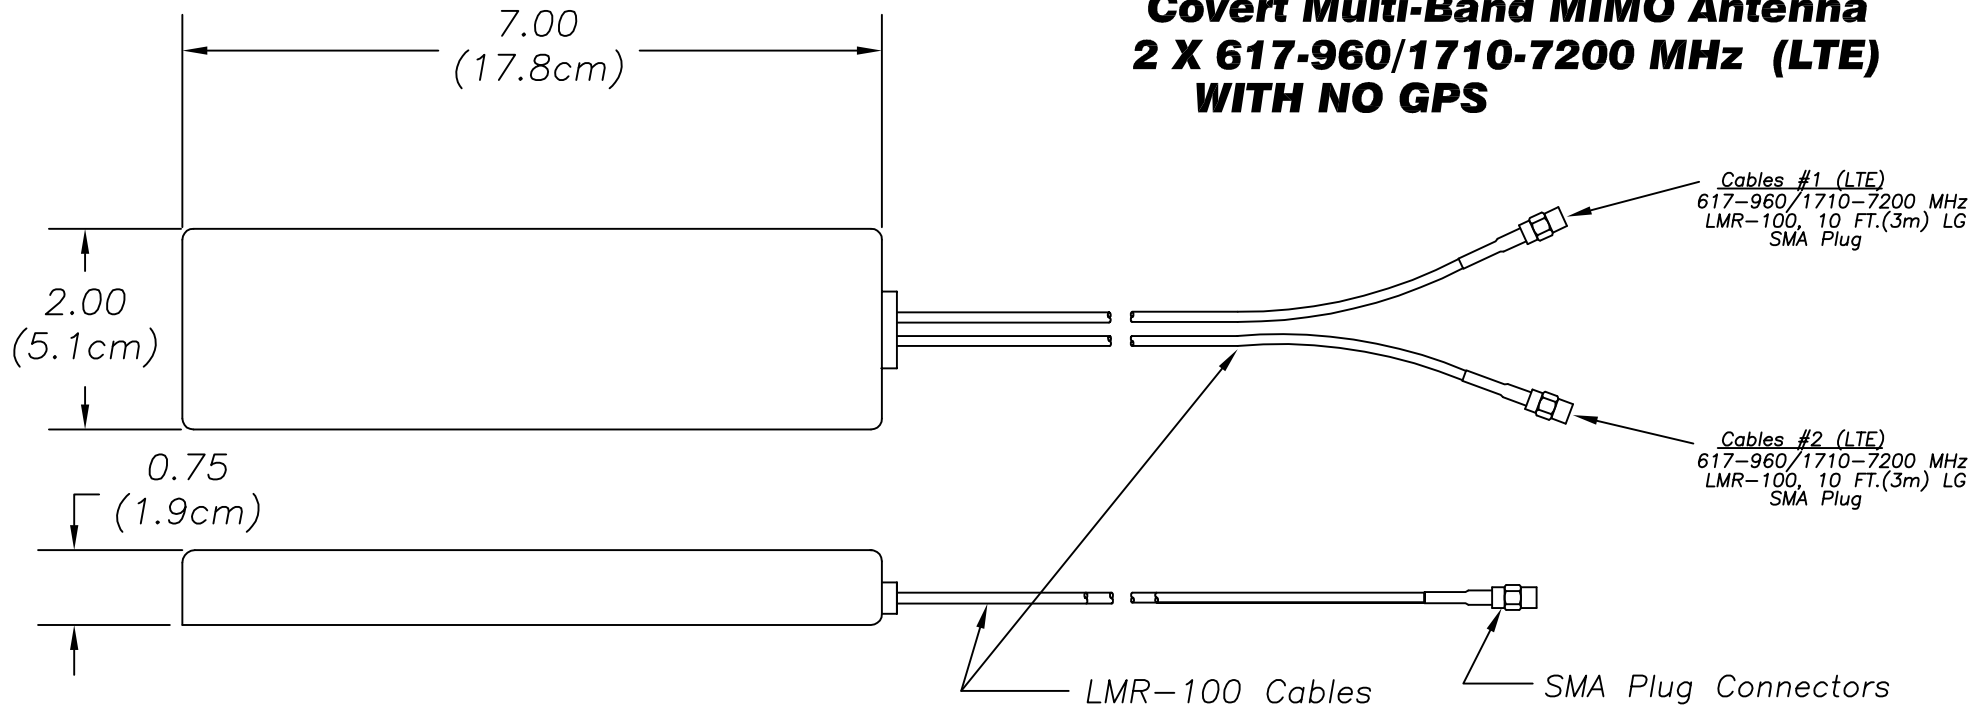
7.00
(17.8cm)

Covert Multi-Band MIMO Antenna
2 X 617-960/1710-7200 MHz (LTE)
WITH NO GPS

Cables #1 (LTE)
617–960/1710–7200 MHz
LMR–100, 10 FT.(3m) LG
SMA Plug

2.00
(5.1cm)

Cables #2 (LTE)
617–960/1710–7200 MHz
LMR–100, 10 FT.(3m) LG
SMA Plug

0.75
(1.9cm)

LMR–100 Cables

SMA Plug Connectors